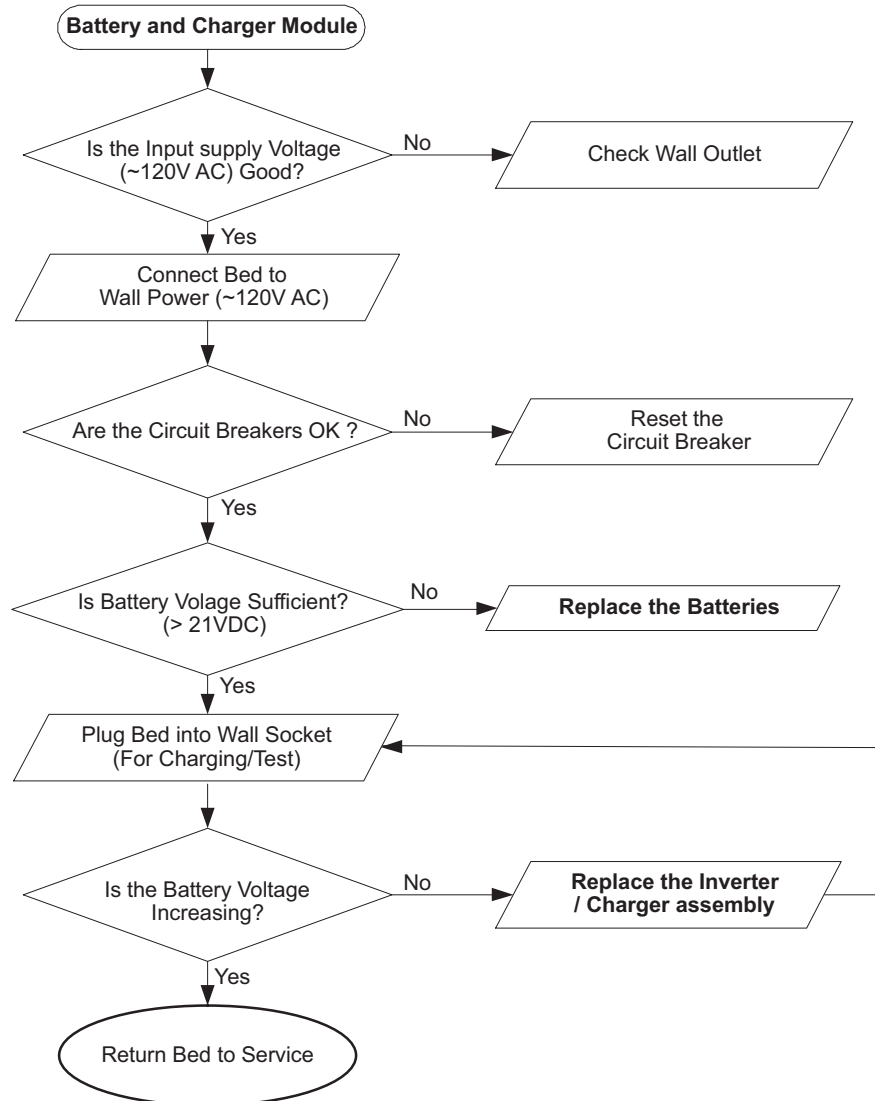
Battery and Charger Module

Is the Input supply Voltage (~120V AC) Good?

No

Check Wall Outlet

Yes

Connect Bed to Wall Power (~120V AC)

Are the Circuit Breakers OK ?

No

Reset the Circuit Breaker

Yes

Is Battery Volage Sufficient? (> 21VDC)

No

Replace the Batteries

Yes

Plug Bed into Wall Socket (For Charging/Test)

Is the Battery Voltage Increasing?

No

Replace the Inverter / Charger assembly

Yes

Return Bed to Service